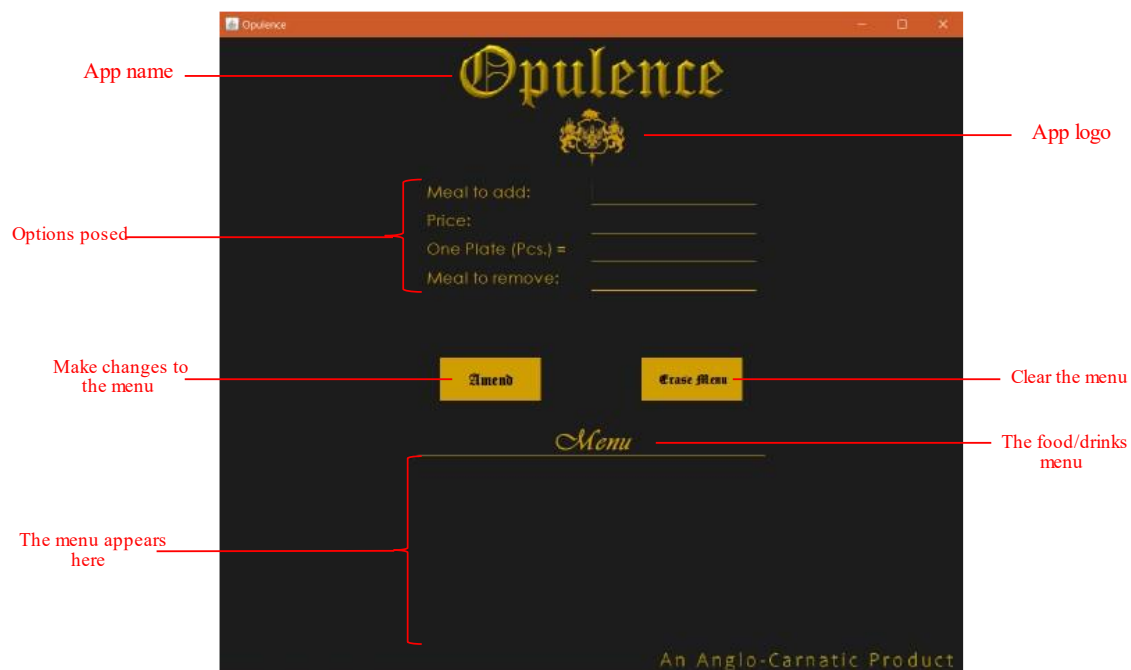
Opulence

App name

Opulence

App logo

Options posed

Meal to add:
Price:
One Plate (Pcs.) =
Meal to remove:

Make changes to the menu

Amend

Erase Menu

Clear the menu

Menu

The food/drinks menu

The menu appears here

An Anglo-Carnatic Product